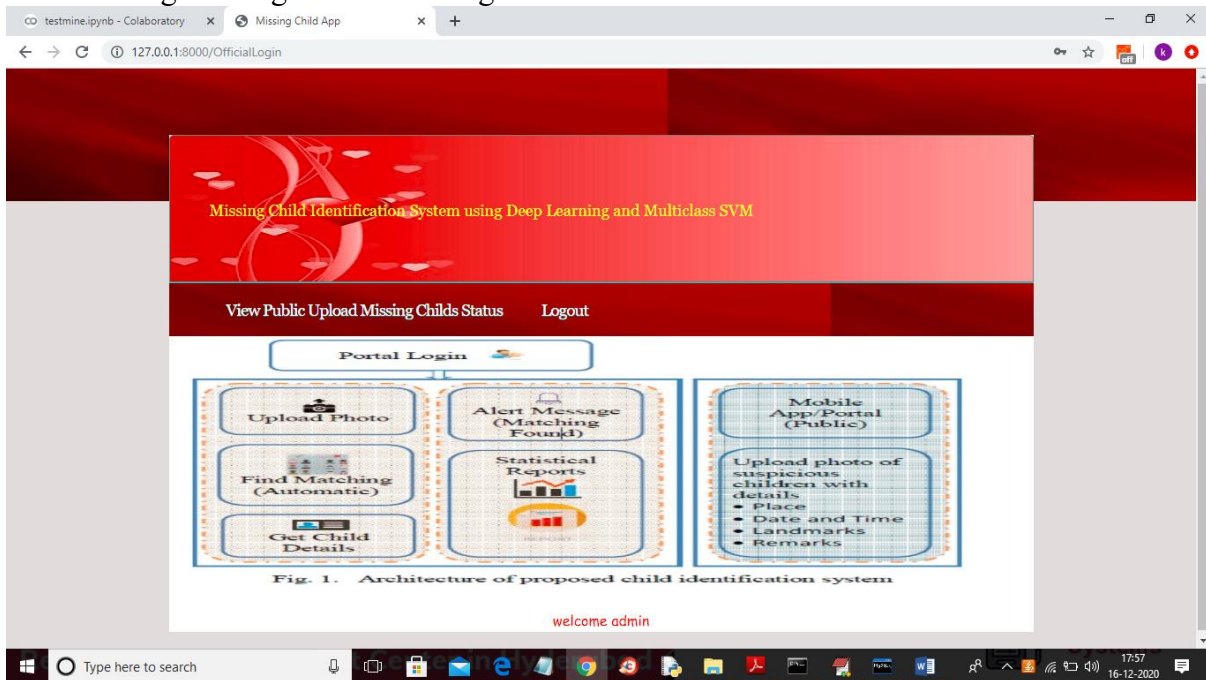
testmine.ipynb - Colaboratory × Missing Child App × +

127.0.0.1:8000/OfficialLogin

Missing Child Identification System using Deep Learning and Multiclass SVM

View Public Upload Missing Childs Status Logout

Portal Login

Upload Photo

Find Matching (Automatic)

Get Child Details

Alert Message (Matching Found)

Statistical Reports

REPORT

Mobile App/Portal (Public)

Upload photo of suspicious children with details
• Place
• Date and Time
• Landmarks
• Remarks

Fig. 1. Architecture of proposed child identification system

welcome admin

Type here to search

17:57
16-12-2020